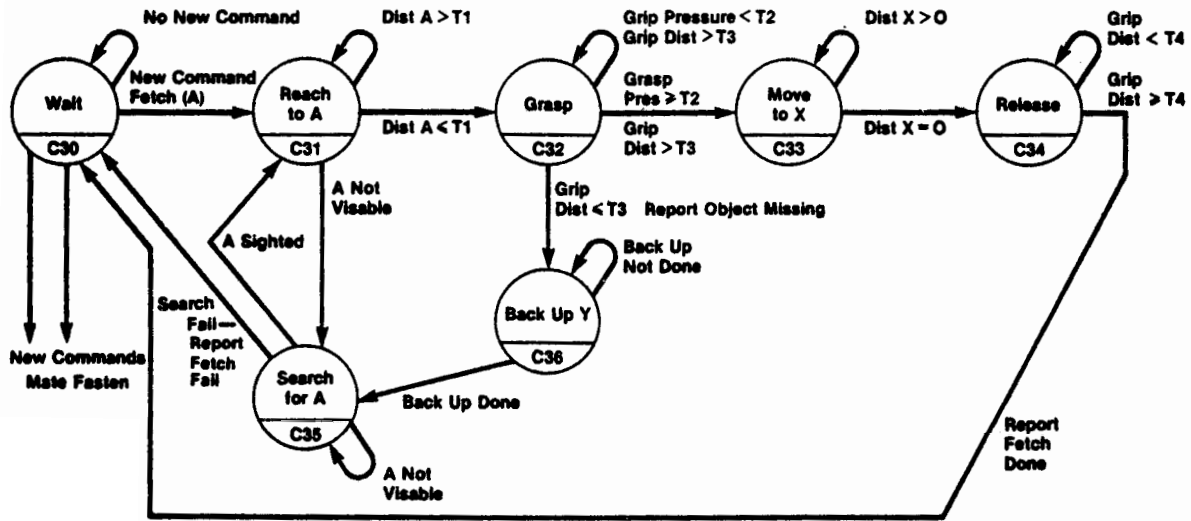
No New Command

Wait
C30

New Command
Fetch (A)

Dist A > T1

Reach to A
C31

Dist A < T1

Grip Pressure < T2
Grip Dist > T3

Grasp
C32

Grasp
Pres ≥ T2
Grip
Dist > T3

Dist X > O

Move to X
C33

Dist X = O

Grip
Dist < T4

Release
C34

Grip
Dist ≥ T4

A Not
Visable

Grip
Dist < T3

Report Object Missing

A Sighted

Back Up
Not Done

Back Up Y
C36

Search
Fail—
Report
Fetch
Fail

New Commands
Mate Fasten

Search for A
C35

Back Up Done

A Not
Visable

Report
Fetch
Done